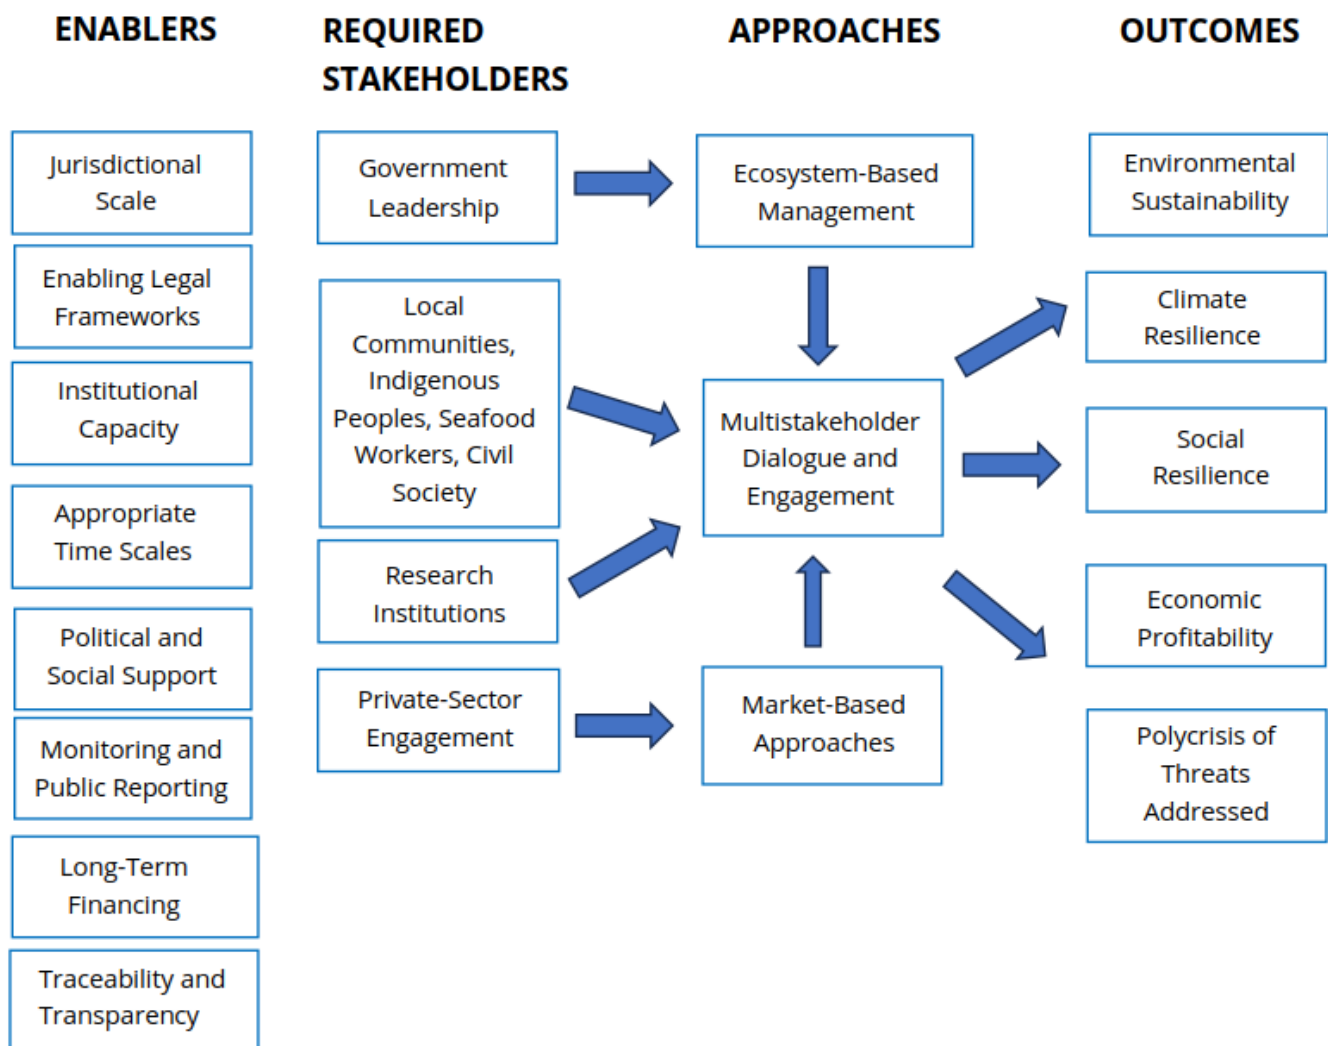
ENABLERS

Jurisdictional Scale

Enabling Legal Frameworks

Institutional Capacity

Appropriate Time Scales

Political and Social Support

Monitoring and Public Reporting

Long-Term Financing

Traceability and Transparency

REQUIRED STAKEHOLDERS

Government Leadership

Local Communities, Indigenous Peoples, Seafood Workers, Civil Society

Research Institutions

Private-Sector Engagement

APPROACHES

Ecosystem-Based Management

Multistakeholder Dialogue and Engagement

Market-Based Approaches

OUTCOMES

Environmental Sustainability

Climate Resilience

Social Resilience

Economic Profitability

Polycrisis of Threats Addressed